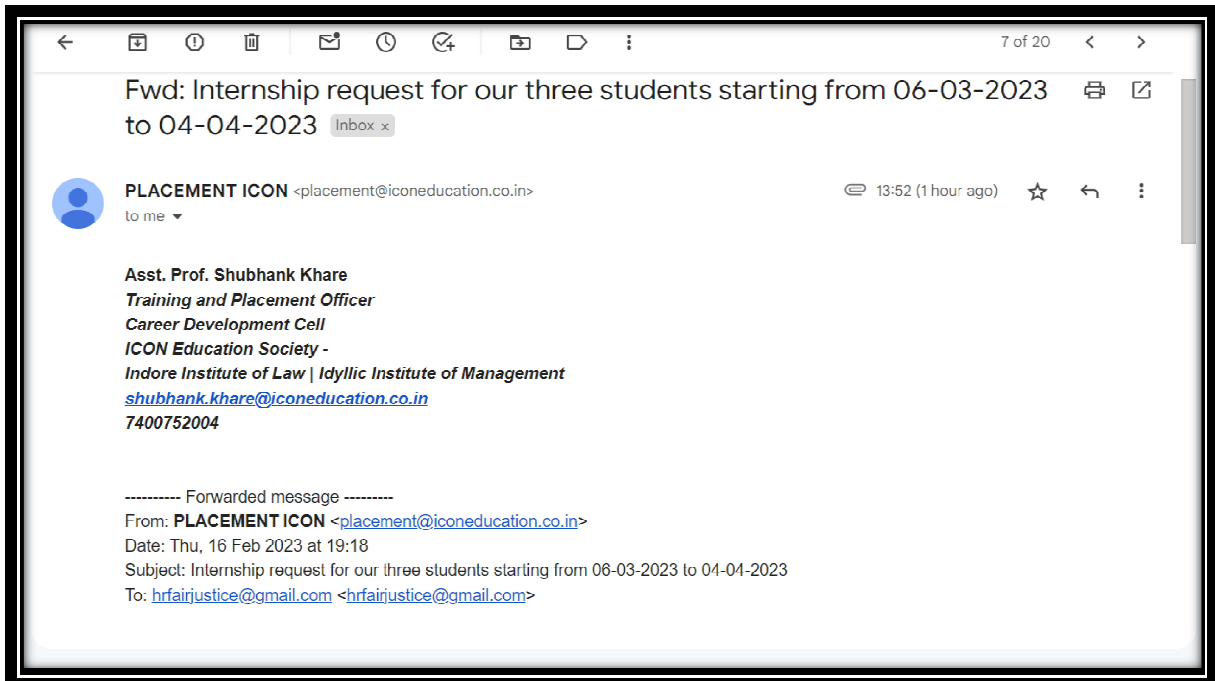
7 of 20

Fwd: Internship request for our three students starting from 06-03-2023 to 04-04-2023 Inbox x

PLACEMENT ICON <placement@iconeducation.co.in>
to me

13:52 (1 hour ago)

Asst. Prof. Shubhank Khare
Training and Placement Officer
Career Development Cell
ICON Education Society -
Indore Institute of Law | Idyllic Institute of Management
shubhank.khare@iconeducation.co.in
7400752004

---------- Forwarded message ---------
From: PLACEMENT ICON <placement@iconeducation.co.in>
Date: Thu, 16 Feb 2023 at 19:18
Subject: Internship request for our three students starting from 06-03-2023 to 04-04-2023
To: hrfairjustice@gmail.com <hrfairjustice@gmail.com>